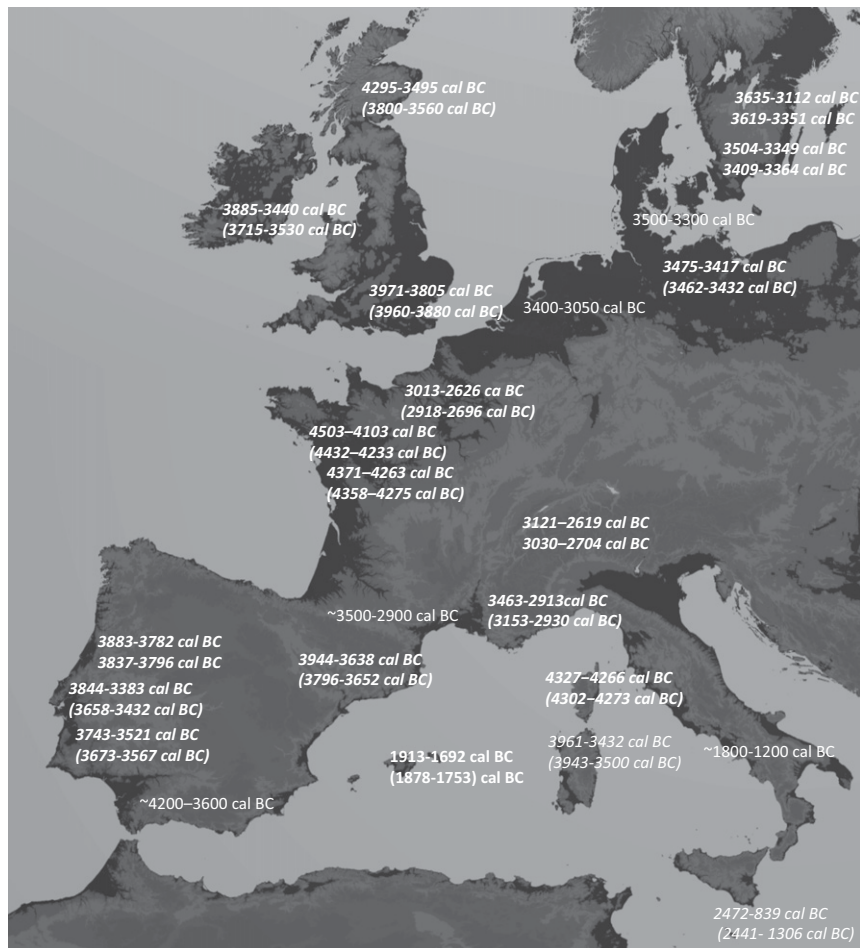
4295-3495 cal BC
(3800-3560 cal BC)

3635-3112 cal BC
3619-3351 cal BC
3504-3349 cal BC
3409-3364 cal BC

3885-3440 cal BC
(3715-3530 cal BC)

3500-3300 cal BC

3475-3417 cal BC
(3462-3432 cal BC)

3971-3805 cal BC
(3960-3880 cal BC)

3400-3050 cal BC

3013-2626 ca BC
(2918-2696 cal BC)

4503–4103 cal BC
(4432–4233 cal BC)
4371–4263 cal BC
(4358–4275 cal BC)

3121–2619 cal BC
3030–2704 cal BC

~3500-2900 cal BC

3463-2913cal BC
(3153-2930 cal BC)

3883-3782 cal BC
3837-3796 cal BC

3944-3638 cal BC
(3796-3652 cal BC)

3844-3383 cal BC
(3658-3432 cal BC)

4327–4266 cal BC
(4302–4273 cal BC)

3743-3521 cal BC
(3673-3567 cal BC)

1913-1692 cal BC
(1878-1753) cal BC

3961-3432 cal BC
(3943-3500 cal BC)

~1800-1200 cal BC

~4200–3600 cal BC

2472-839 cal BC
(2441- 1306 cal BC)